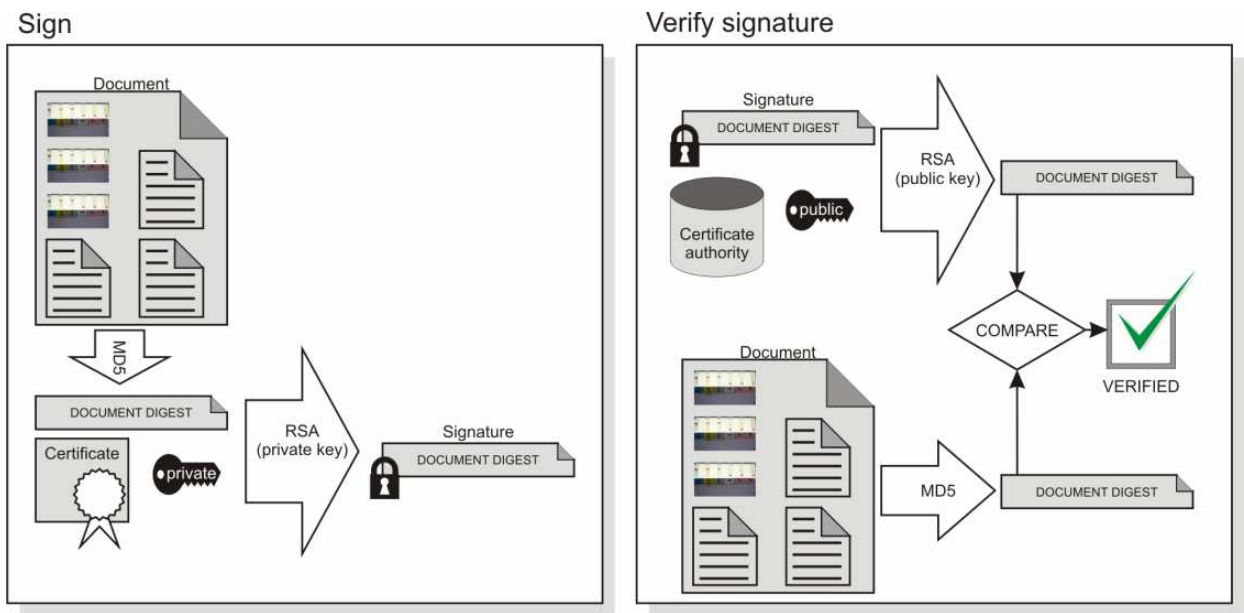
Sign

Document

MD5

DOCUMENT DIGEST

Certificate

private

RSA (private key)

Signature

DOCUMENT DIGEST

Verify signature

Signature

DOCUMENT DIGEST

Certificate authority

public

RSA (public key)

DOCUMENT DIGEST

COMPARE

VERIFIED

Document

MD5

DOCUMENT DIGEST